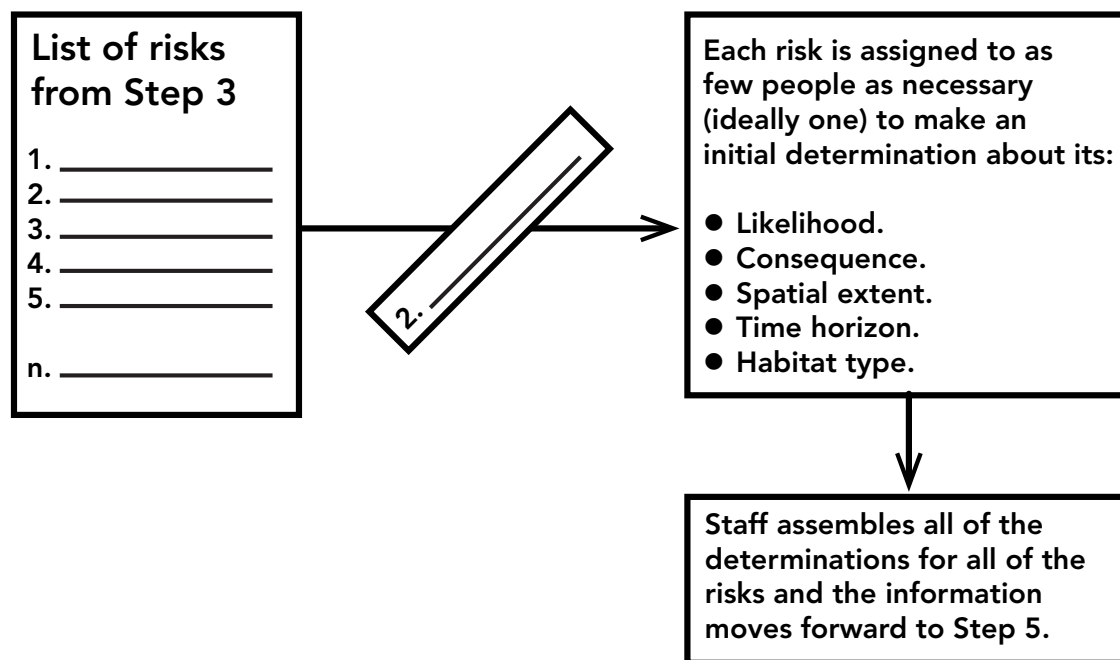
List of risks from Step 3

1.
2.
3.
4.
5.

n.

2.

Each risk is assigned to as few people as necessary (ideally one) to make an initial determination about its:

- Likelihood.
- Consequence.
- Spatial extent.
- Time horizon.
- Habitat type.

Staff assembles all of the determinations for all of the risks and the information moves forward to Step 5.